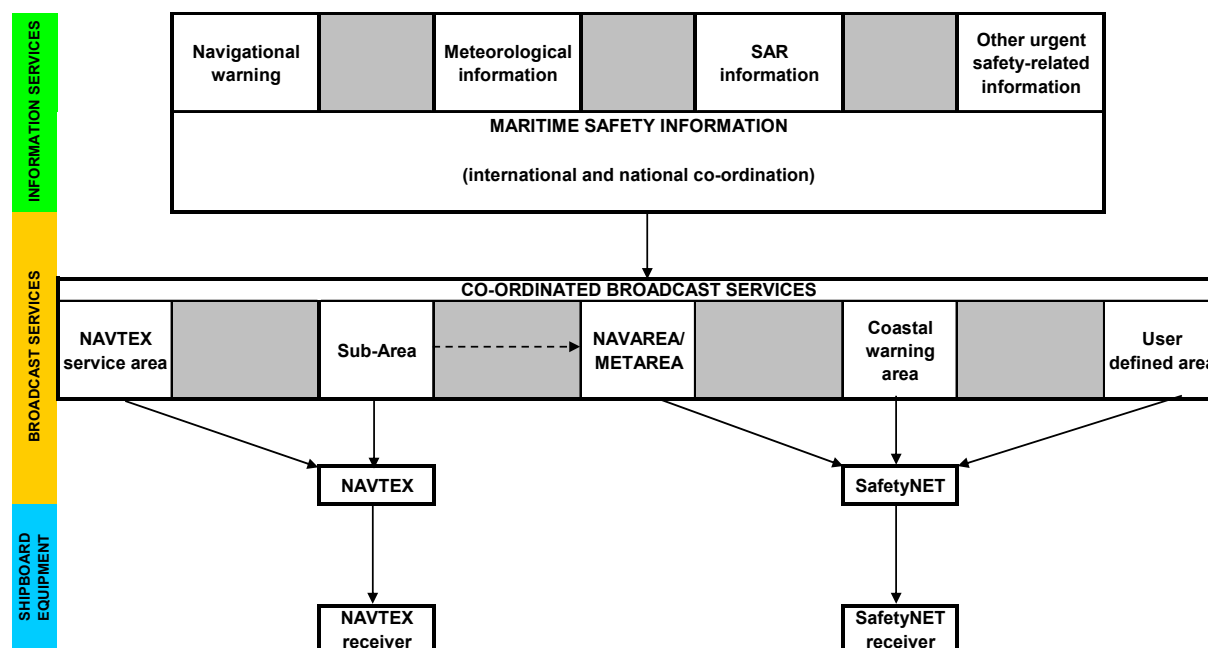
INFORMATION SERVICES

Navigational warning

Meteorological information

SAR information

Other urgent safety-related information

MARITIME SAFETY INFORMATION

(international and national co-ordination)

BROADCAST SERVICES

CO-ORDINATED BROADCAST SERVICES

NAVTEX service area

Sub-Area

NAVAREA/ METAREA

Coastal warning area

User defined area

NAVTEX

SafetyNET

SHIPBOARD EQUIPMENT

NAVTEX receiver

SafetyNET receiver